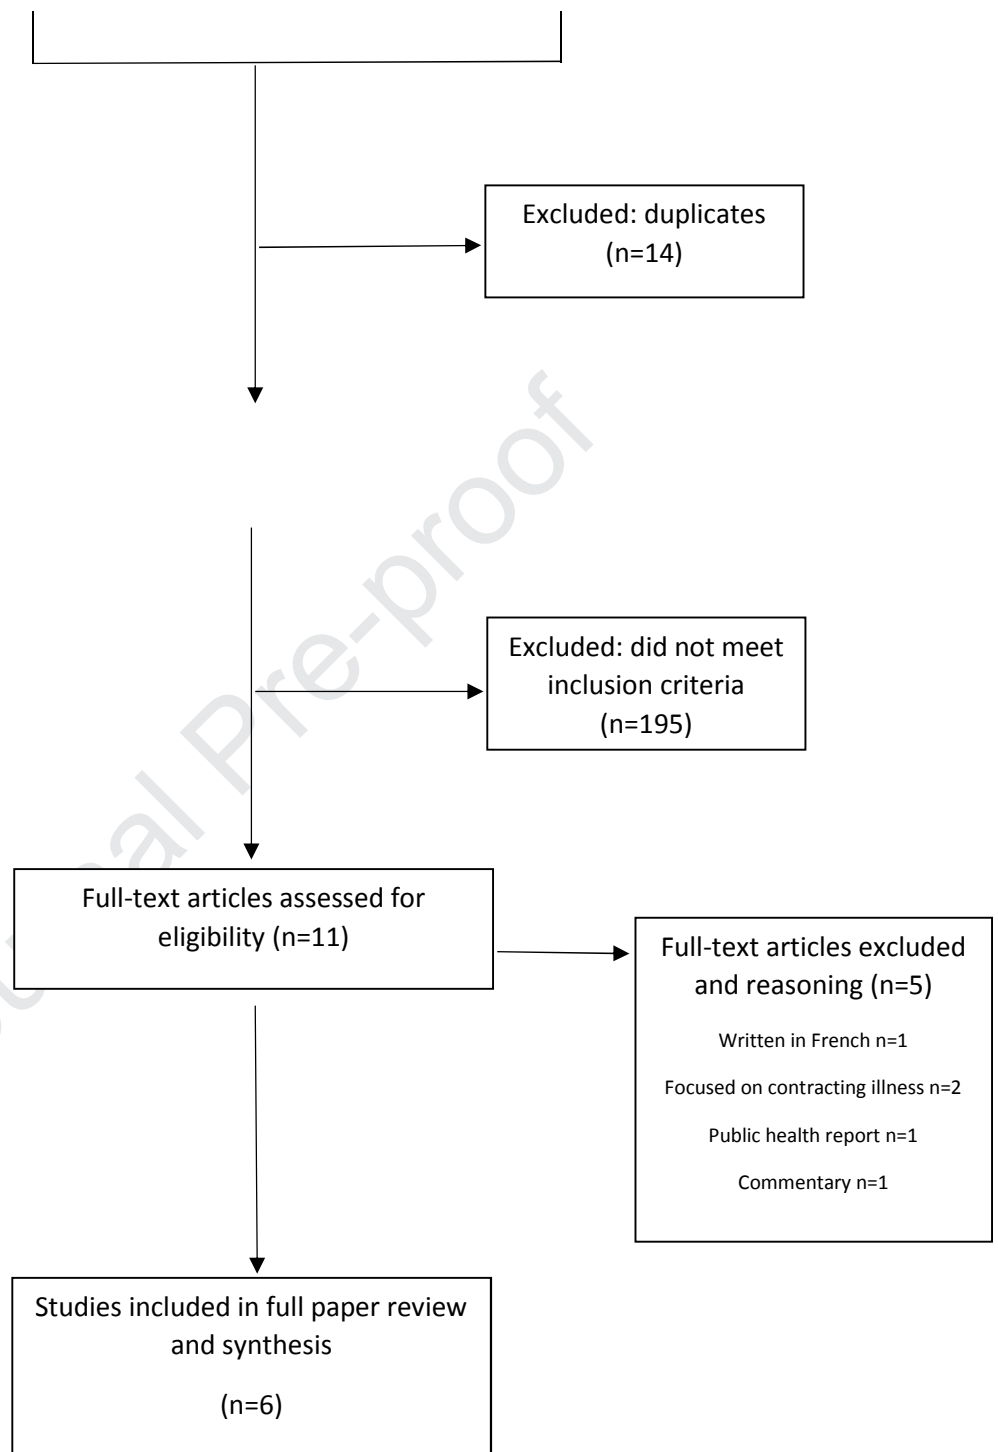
Excluded: duplicates (n=14)

Excluded: did not meet inclusion criteria (n=195)

Full-text articles assessed for eligibility (n=11)

Full-text articles excluded and reasoning (n=5)

Written in French n=1

Focused on contracting illness n=2

Public health report n=1

Commentary n=1

Studies included in full paper review and synthesis

(n=6)

Journal Pre-proof